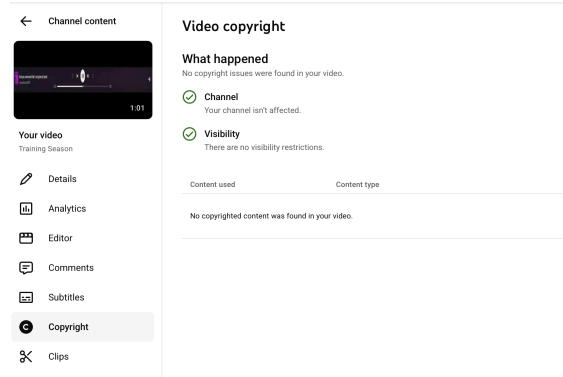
Channel content

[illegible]

1:01

Your video
Training Season

Details

Analytics

Editor

Comments

Subtitles

Copyright

Clips

Video copyright

What happened
No copyright issues were found in your video.

Channel
Your channel isn't affected.

Visibility
There are no visibility restrictions.

| Content used | Content type |
|---|---|
| No copyrighted content was found in your video. | |